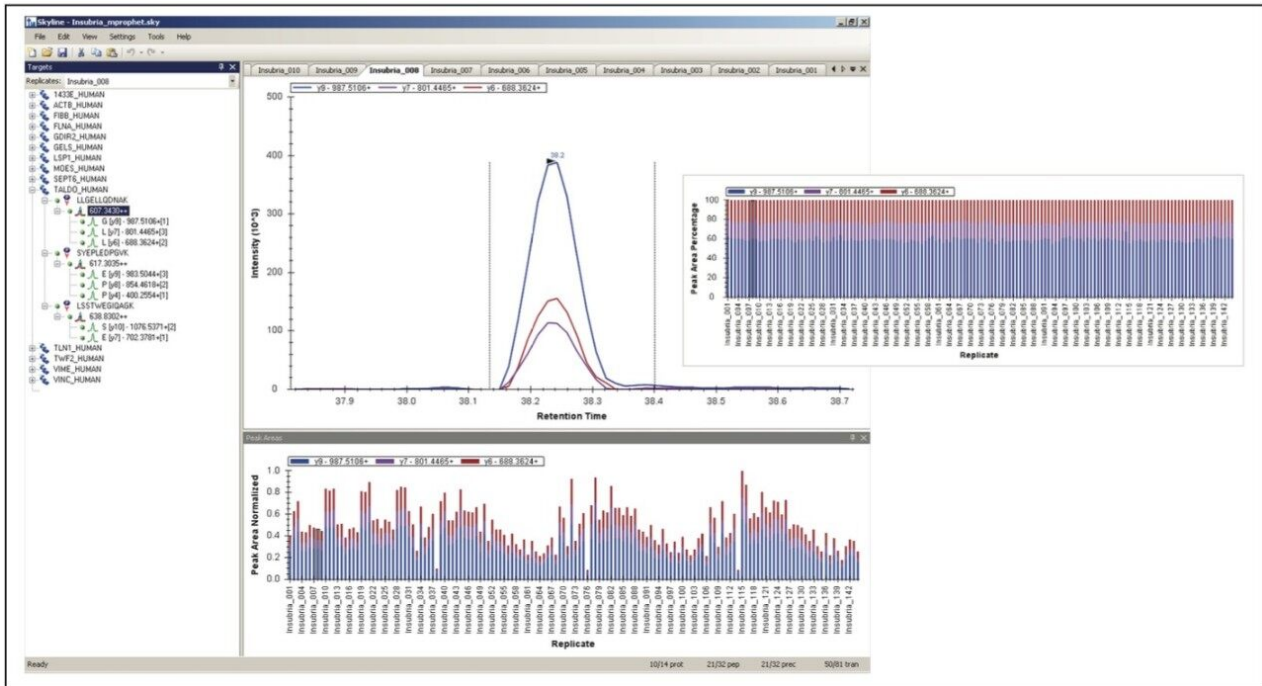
Skyline - Insubria_mprophet.sky

File Edit View Settings Tools Help

Targets

Replicates: Insubria_008

1433E_HUMAN
ACTB_HUMAN
FIBB_HUMAN
FLNA_HUMAN
GDIR2_HUMAN
GELS_HUMAN
LSP1_HUMAN
MOES_HUMAN
SEPT6_HUMAN
TALDO_HUMAN
LLGELLQDNAK
607.3430++
G [y9] - 987.5106+[1]
L [y7] - 801.4465+[3]
L [y6] - 688.3624+[2]
SYEPLEDPGVK
617.3035++
E [y9] - 983.5044+[3]
P [y6] - 654.4619+[2]
P [y4] - 400.2554+[1]
LSSTWEGIQASK
638.8302++
S [y10] - 1076.5371+[2]
E [y7] - 702.3781+[1]
TLN1_HUMAN
TWF2_HUMAN
VIME_HUMAN
VINC_HUMAN

Insubria_010 Insubria_009 Insubria_008 Insubria_007 Insubria_006 Insubria_005 Insubria_004 Insubria_003 Insubria_002 Insubria_001

y9 - 987.5106+ y7 - 801.4465+ y6 - 688.3624+

38.2

Intensity (10^3)

500 400 300 200 100 0

37.9 38.0 38.1 38.2 38.3 38.4 38.5 38.6 38.7

Retention Time

y9 - 987.5106+ y7 - 801.4465+ y6 - 688.3624+

Peak Area Percentage

100 80 60 40 20 0

Replicate

Peak Areas

y9 - 987.5106+ y7 - 801.4465+ y6 - 688.3624+

Peak Area Normalized

1.0 0.8 0.6 0.4 0.2 0.0

Insubria_001 Insubria_004 Insubria_007 Insubria_010 Insubria_013 Insubria_016 Insubria_019 Insubria_022 Insubria_025 Insubria_028 Insubria_031 Insubria_034 Insubria_037 Insubria_040 Insubria_043 Insubria_046 Insubria_049 Insubria_052 Insubria_055 Insubria_058 Insubria_061 Insubria_064 Insubria_067 Insubria_070 Insubria_073 Insubria_076 Insubria_079 Insubria_082 Insubria_085 Insubria_088 Insubria_091 Insubria_094 Insubria_097 Insubria_100 Insubria_103 Insubria_106 Insubria_109 Insubria_112 Insubria_115 Insubria_118 Insubria_121 Insubria_124 Insubria_127 Insubria_130 Insubria_133 Insubria_136 Insubria_139 Insubria_142

Replicate

Ready 10/14 prot 21/32 pep 21/32 prec 50/81 tran